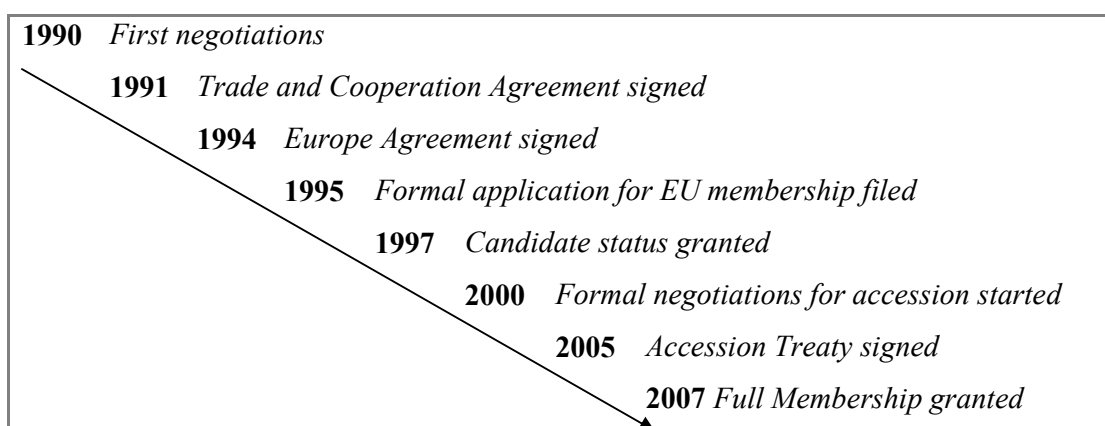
**1990** *First negotiations*

**1991** *Trade and Cooperation Agreement signed*

**1994** *Europe Agreement signed*

**1995** *Formal application for EU membership filed*

**1997** *Candidate status granted*

**2000** *Formal negotiations for accession started*

**2005** *Accession Treaty signed*

**2007** *Full Membership granted*